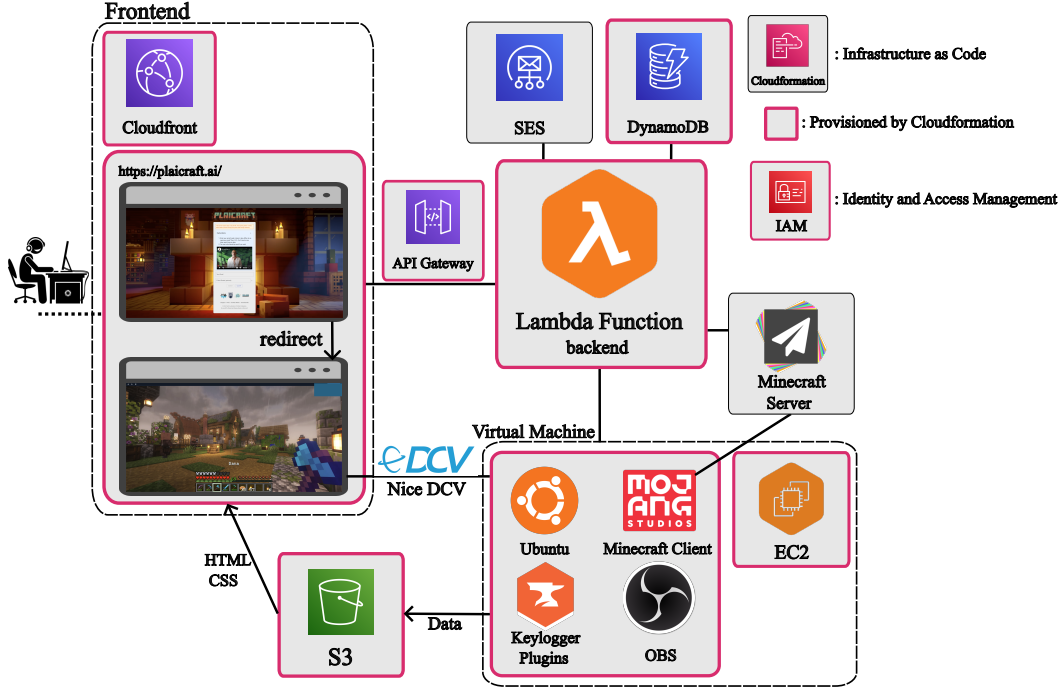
Frontend

Cloudfront

https://plaicraft.ai/

PLAICRAFT

redirect

SES

DynamoDB

Cloudformation

: Infrastructure as Code

: Provisioned by Cloudformation

IAM

: Identity and Access Management

API Gateway

Lambda Function
backend

Minecraft Server

Virtual Machine

DCV

Nice DCV

Ubuntu

MOJANG STUDIOS

Minecraft Client

EC2

HTML
CSS

S3

Data

Keylogger Plugins

OBS